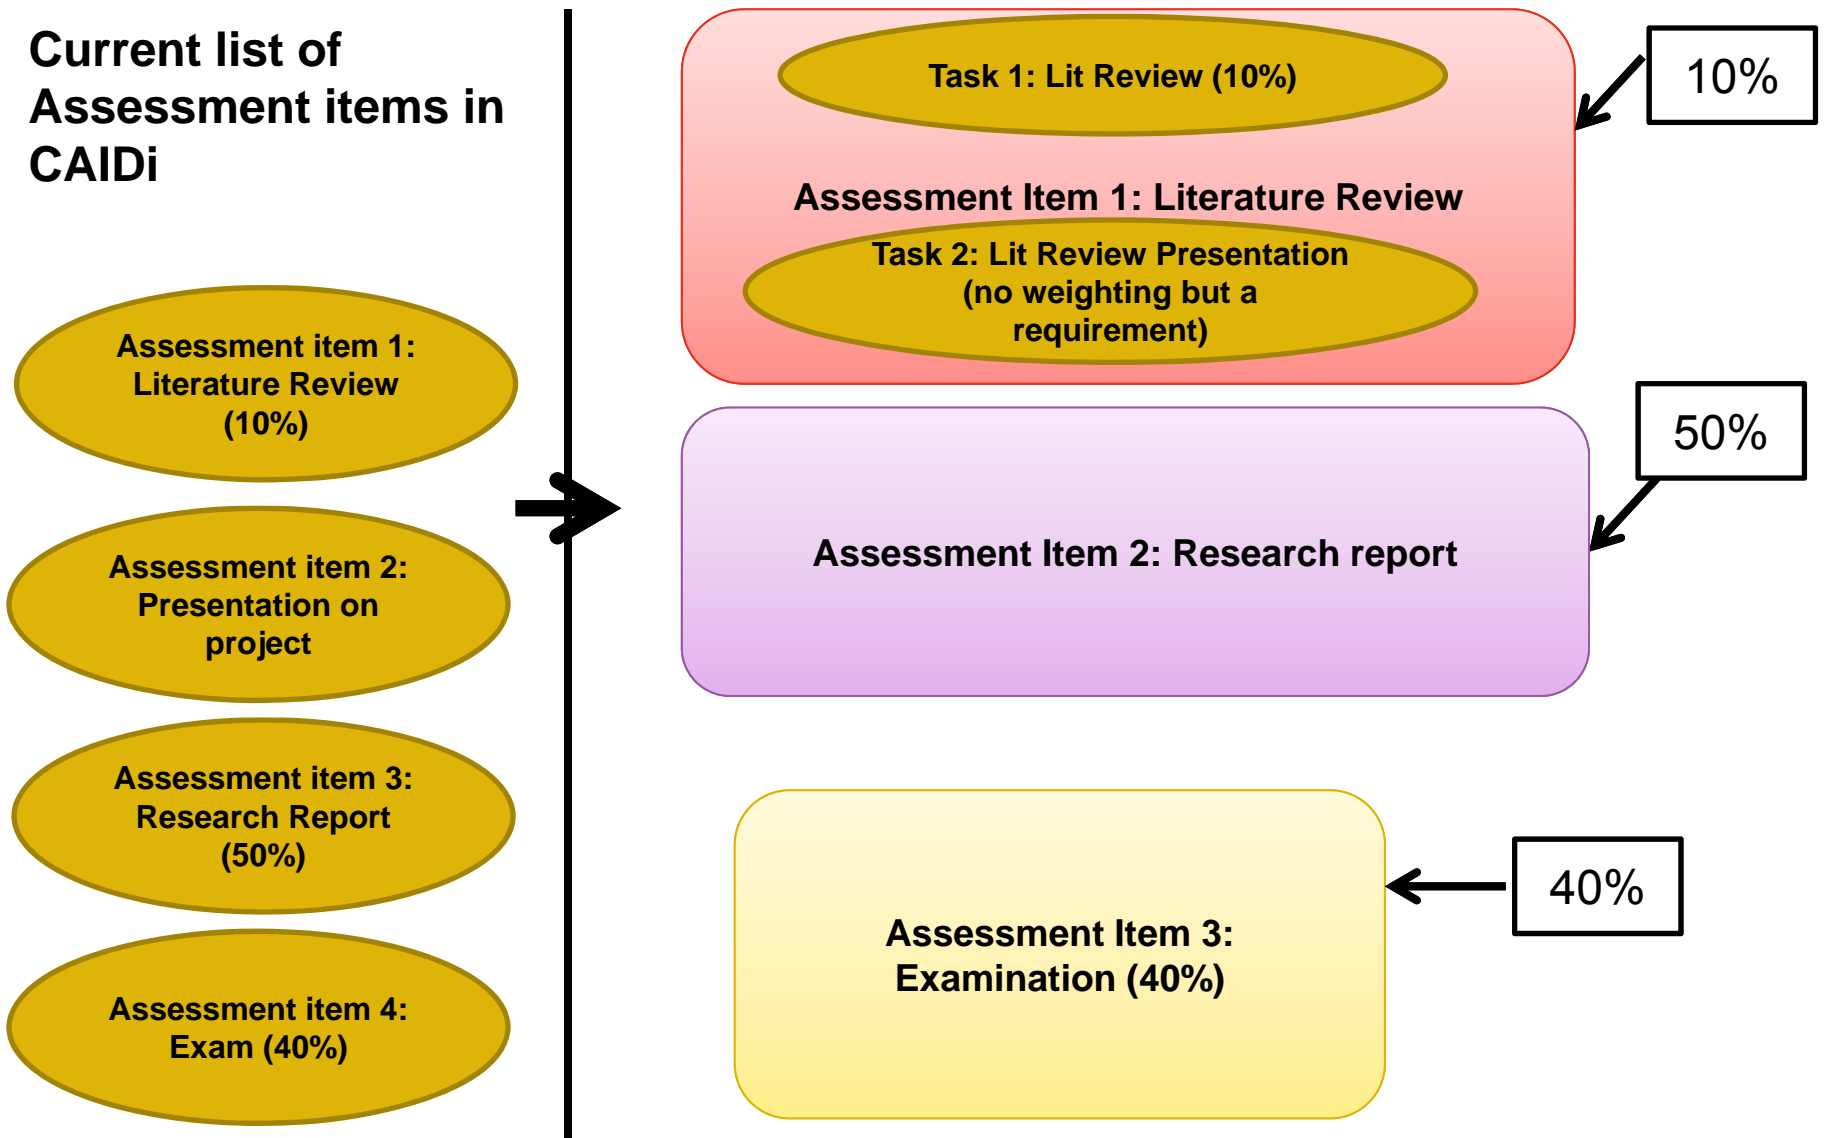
Current list of Assessment items in CAIDi

Assessment item 1: Literature Review (10%)

Assessment item 2: Presentation on project

Assessment item 3: Research Report (50%)

Assessment item 4: Exam (40%)

Task 1: Lit Review (10%)

10%

Assessment Item 1: Literature Review

Task 2: Lit Review Presentation (no weighting but a requirement)

50%

Assessment Item 2: Research report

40%

Assessment Item 3: Examination (40%)